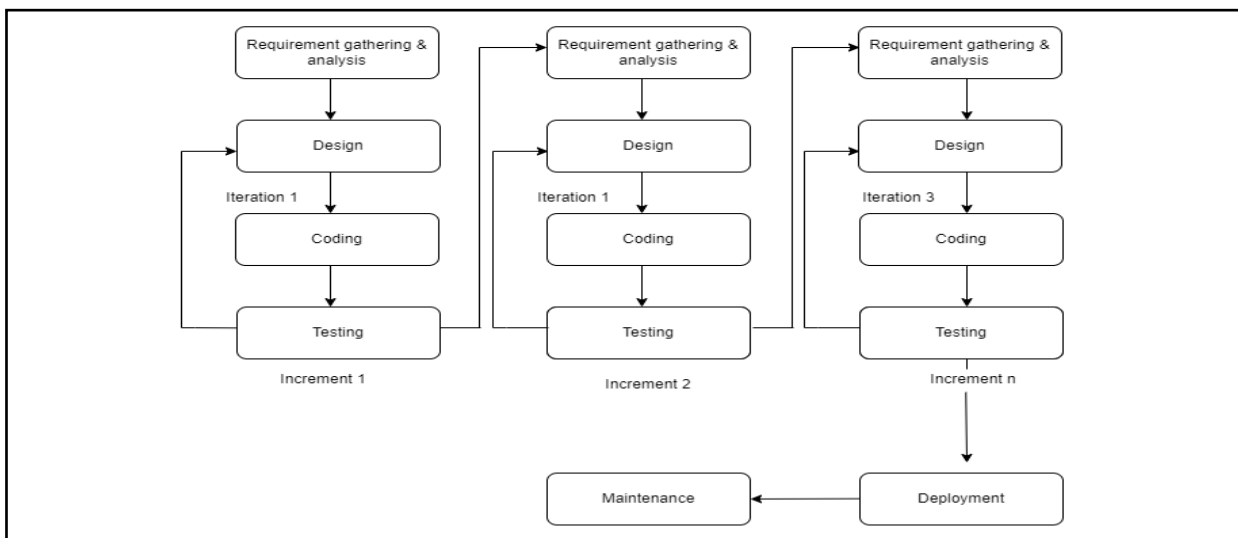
Requirement gathering & analysis

Design

Iteration 1

Coding

Testing

Increment 1

Requirement gathering & analysis

Design

Iteration 1

Coding

Testing

Increment 2

Requirement gathering & analysis

Design

Iteration 3

Coding

Testing

Increment n

Deployment

Maintenance